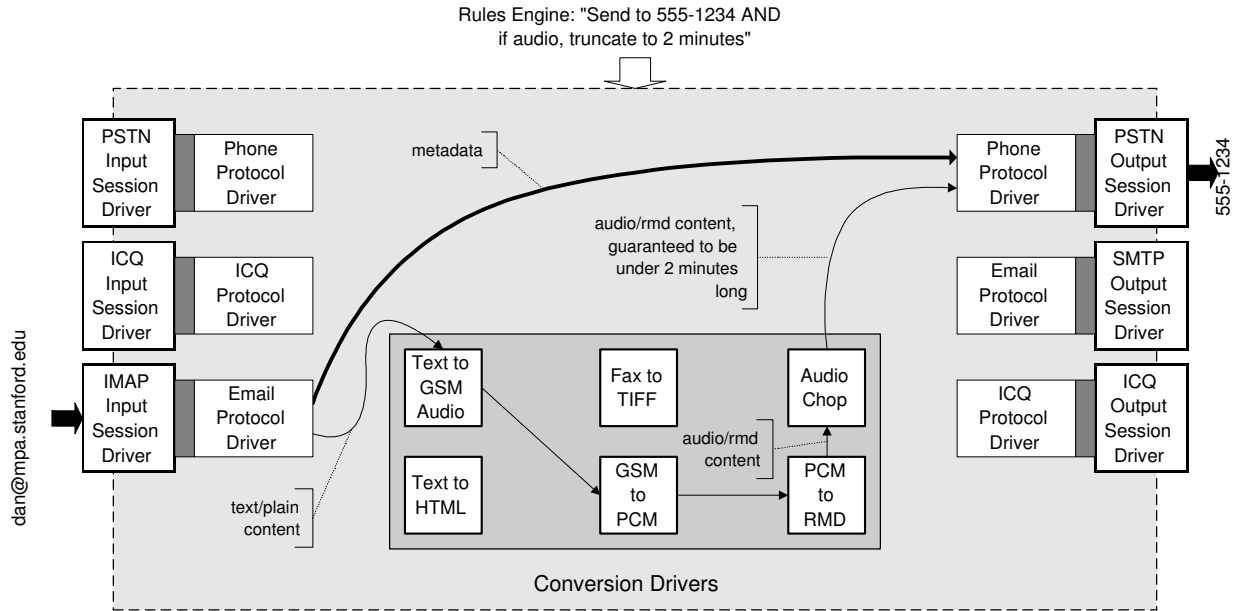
Rules Engine: "Send to 555-1234 AND if audio, truncate to 2 minutes"

PSTN Input Session Driver

Phone Protocol Driver

ICQ Input Session Driver

ICQ Protocol Driver

dan@mpa.stanford.edu

IMAP Input Session Driver

Email Protocol Driver

metadata

audio/rmd content, guaranteed to be under 2 minutes long

text/plain content

Text to GSM Audio

Fax to TIFF

Audio Chop

audio/rmd content

Text to HTML

GSM to PCM

PCM to RMD

Conversion Drivers

Phone Protocol Driver

PSTN Output Session Driver

555-1234

Email Protocol Driver

SMTP Output Session Driver

ICQ Protocol Driver

ICQ Output Session Driver